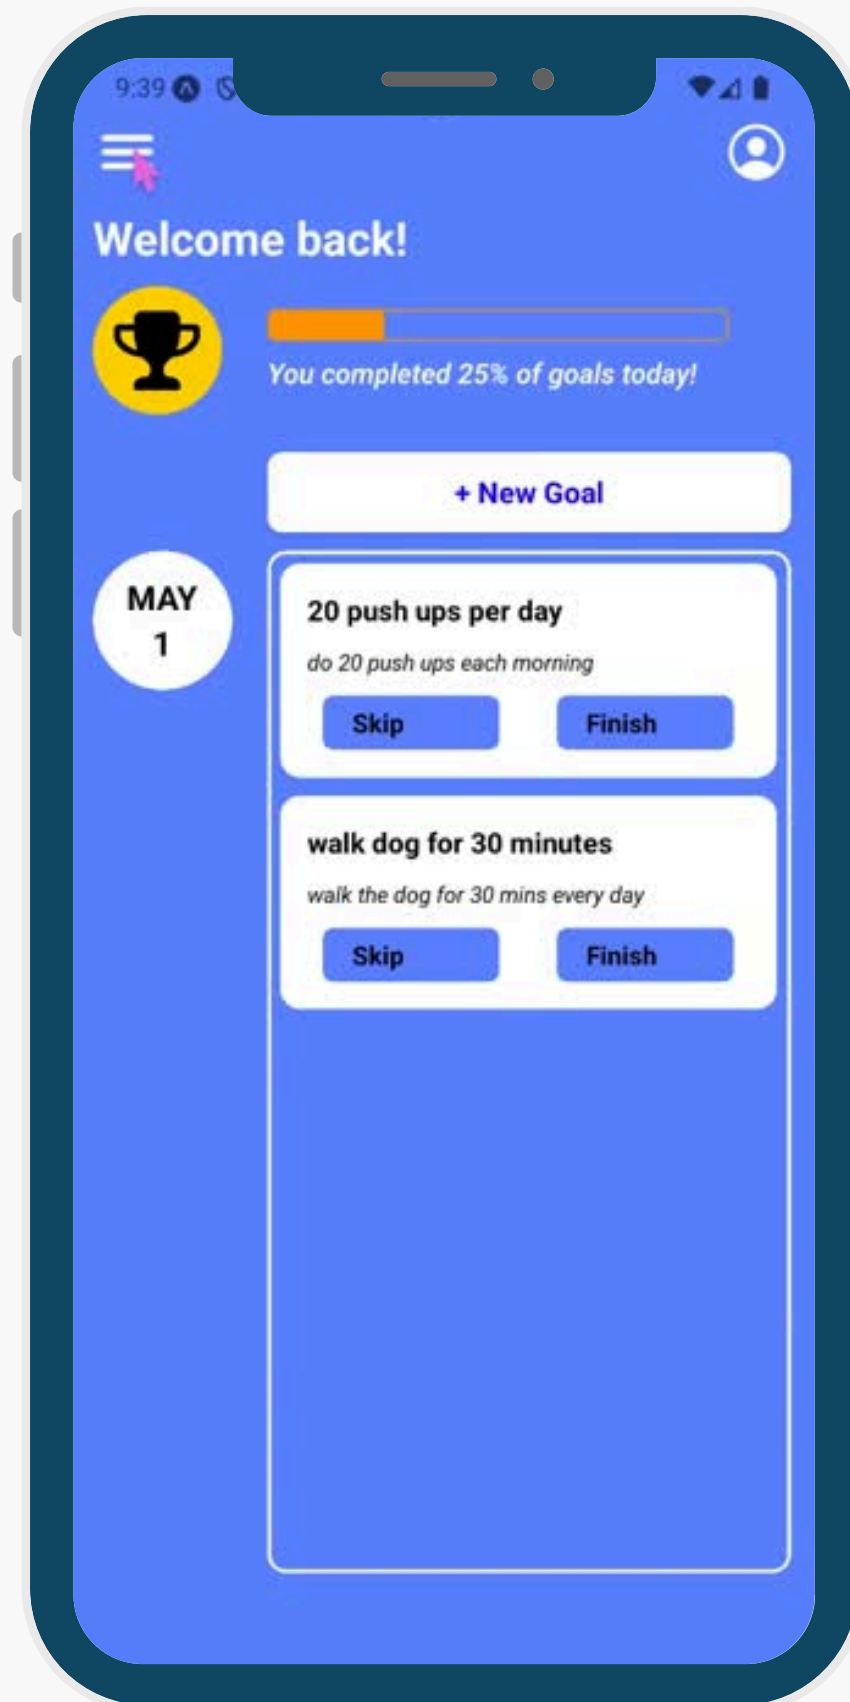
9:39

Welcome back!

You completed 25% of goals today!

+ New Goal

MAY
1

20 push ups per day

do 20 push ups each morning

Skip

Finish

walk dog for 30 minutes

walk the dog for 30 mins every day

Skip

Finish